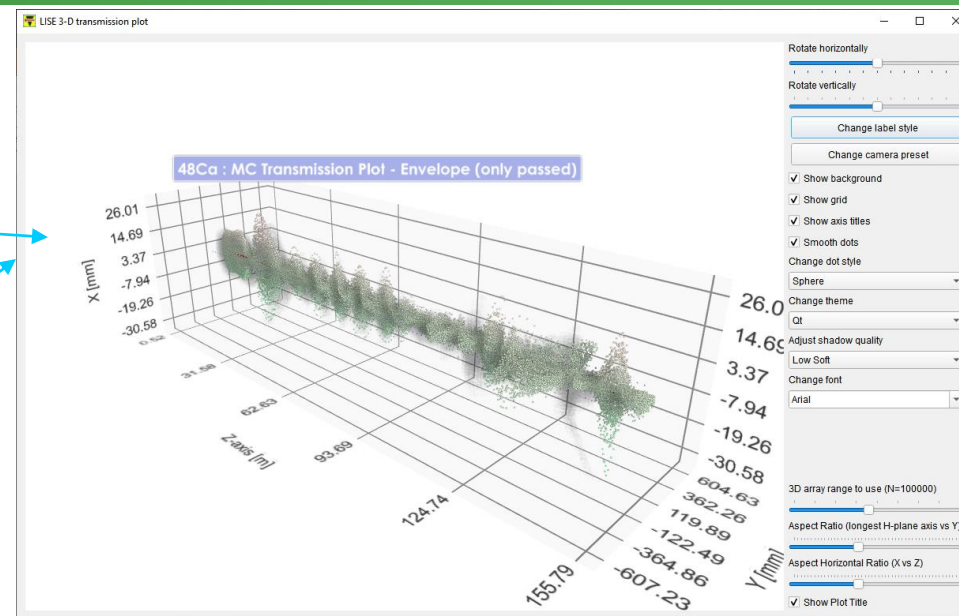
LISE 3-D transmission plot

48Ca : MC Transmission Plot - Envelope (only passed)

26.01
14.69
3.37
-7.94
-19.26
-30.58
X [mm]

0.52
31.58
62.63
93.69
124.74
155.79
Z-axis [m]

26.0
14.69
3.37
-7.94
-19.26
-30.58

604.63
362.26
119.89
-122.49
-364.86
-607.23
Y [mm]

Rotate horizontally
Rotate vertically
Change label style
Change camera preset
Show background
Show grid
Show axis titles
Smooth dots
Change dot style
Sphere
Change theme
Qt
Adjust shadow quality
Low Soft
Change font
Arial
3D array range to use (N=100000)
Aspect Ratio (longest H-plane axis vs Y)
Aspect Horizontal Ratio (X vs Z)
Show Plot Title